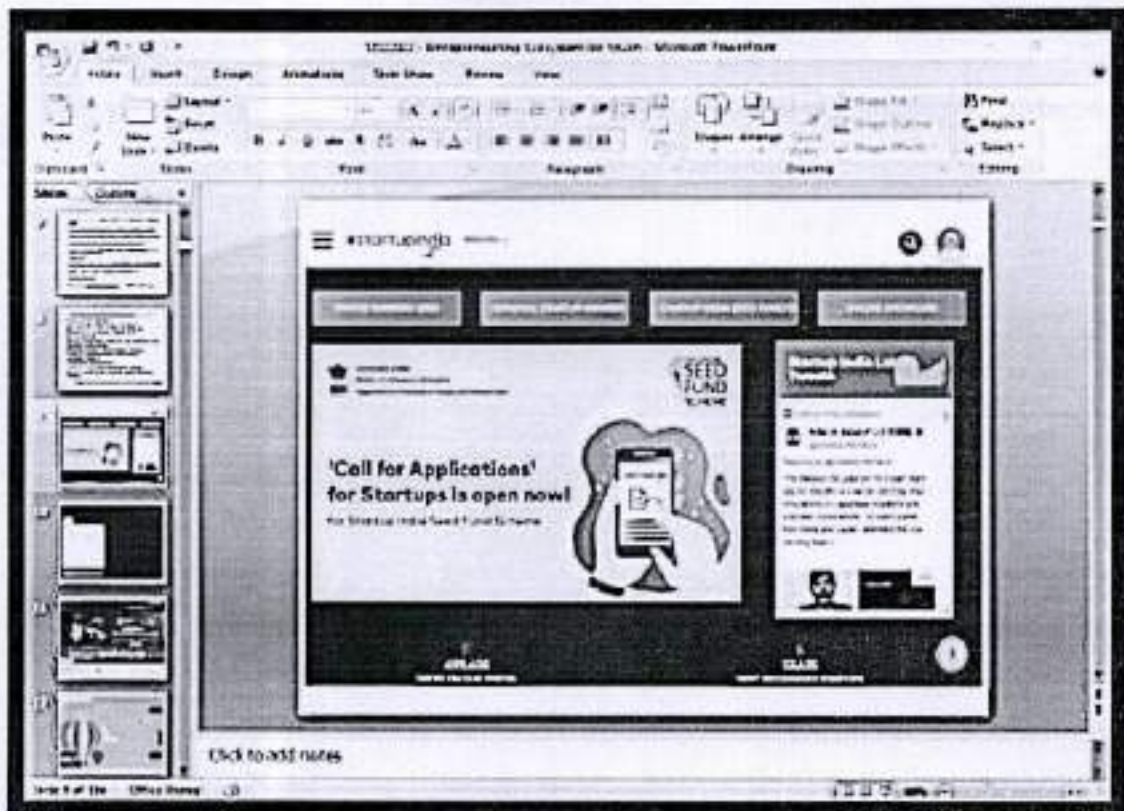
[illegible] - Microsoft PowerPoint

Home Insert Design Animations Slide Show Review View

Paste New Slide Layout Reset Delete Clipboard Slides Font Paragraph Shapes Arrange Quick Styles Shape Fill Shape Outline Shape Effects Drawing Find Replace Select Editing

Slides Outline

#startupindia

SEED FUND SCHEME

'Call for Applications' for Startups is open now!

For Startup India Seed Fund Scheme

Click to add notes

Slide 4 of 10 Office Theme